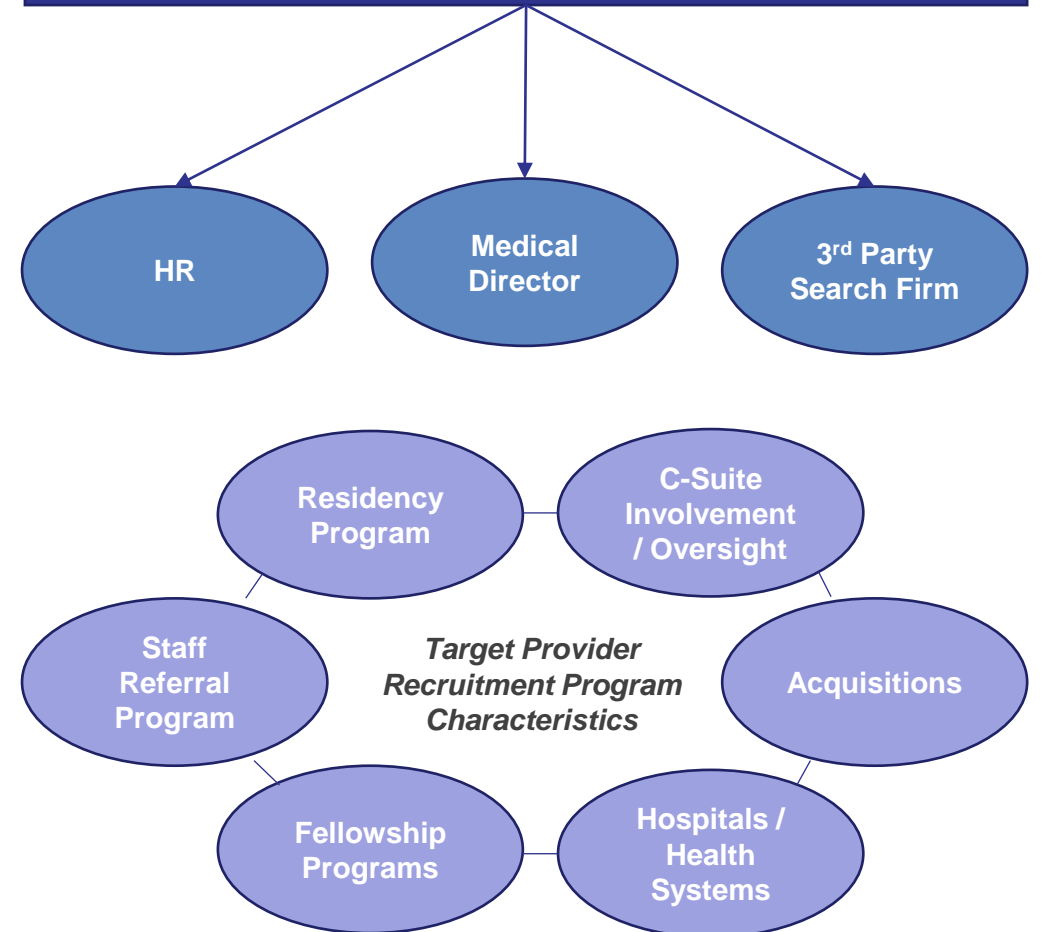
HR

Medical Director

3$^{rd}$ Party Search Firm

Residency Program

C-Suite Involvement / Oversight

Staff Referral Program

Target Provider Recruitment Program Characteristics

Acquisitions

Fellowship Programs

Hospitals / Health Systems